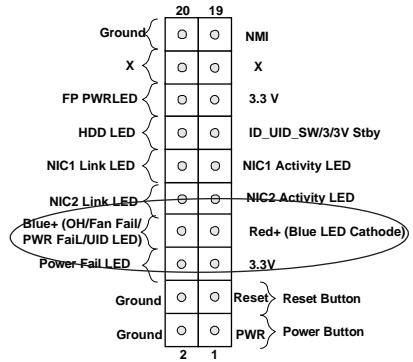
20 19

Ground NMI

X X

FP PWRLED 3.3 V

HDD LED ID_UID_SW/3/3V Stby

NIC1 Link LED NIC1 Activity LED

NIC2 Link LED NIC2 Activity LED

Blue+ (OH/Fan Fail/ PWR FaiL/UID LED) Red+ (Blue LED Cathode)

Power Fail LED 3.3V

Ground Reset Reset Button

Ground PWR Power Button

2 1